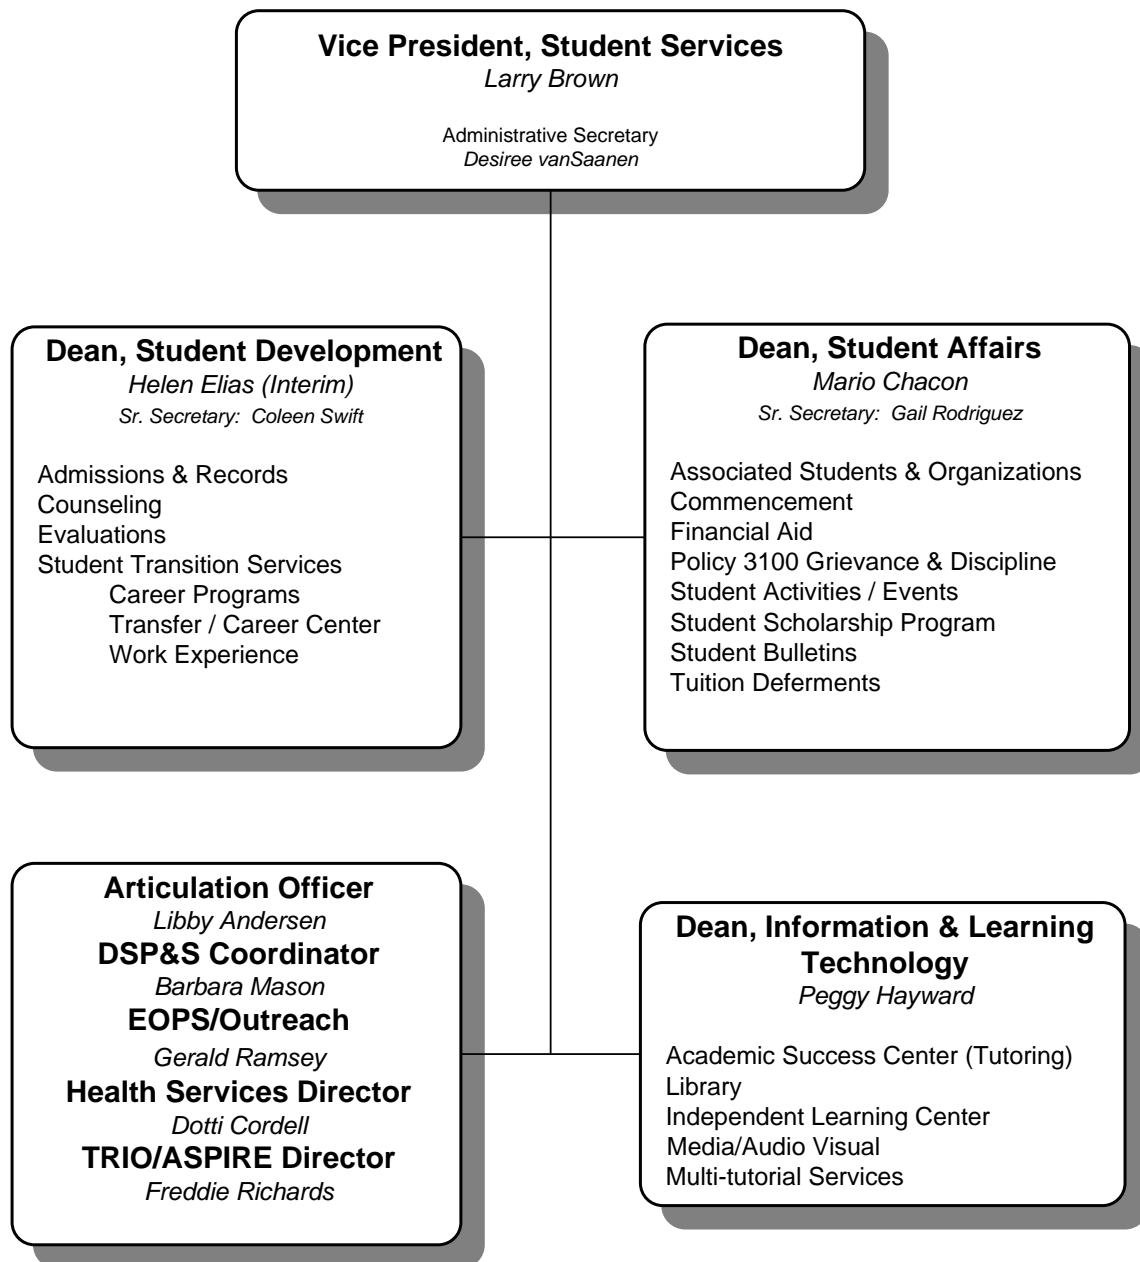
Vice President, Student Services
Larry Brown

Administrative Secretary
Desiree vanSaanen

Dean, Student Development
Helen Elias (Interim)
Sr. Secretary: Coleen Swift

Admissions & Records
Counseling
Evaluations
Student Transition Services
Career Programs
Transfer / Career Center
Work Experience

Dean, Student Affairs
Mario Chacon
Sr. Secretary: Gail Rodriguez

Associated Students & Organizations
Commencement
Financial Aid
Policy 3100 Grievance & Discipline
Student Activities / Events
Student Scholarship Program
Student Bulletins
Tuition Deferments

Articulation Officer
Libby Andersen
DSP&S Coordinator
Barbara Mason
EOPS/Outreach
Gerald Ramsey
Health Services Director
Dotti Cordell
TRIO/ASPIRE Director
Freddie Richards

Dean, Information & Learning Technology
Peggy Hayward

Academic Success Center (Tutoring)
Library
Independent Learning Center
Media/Audio Visual
Multi-tutorial Services